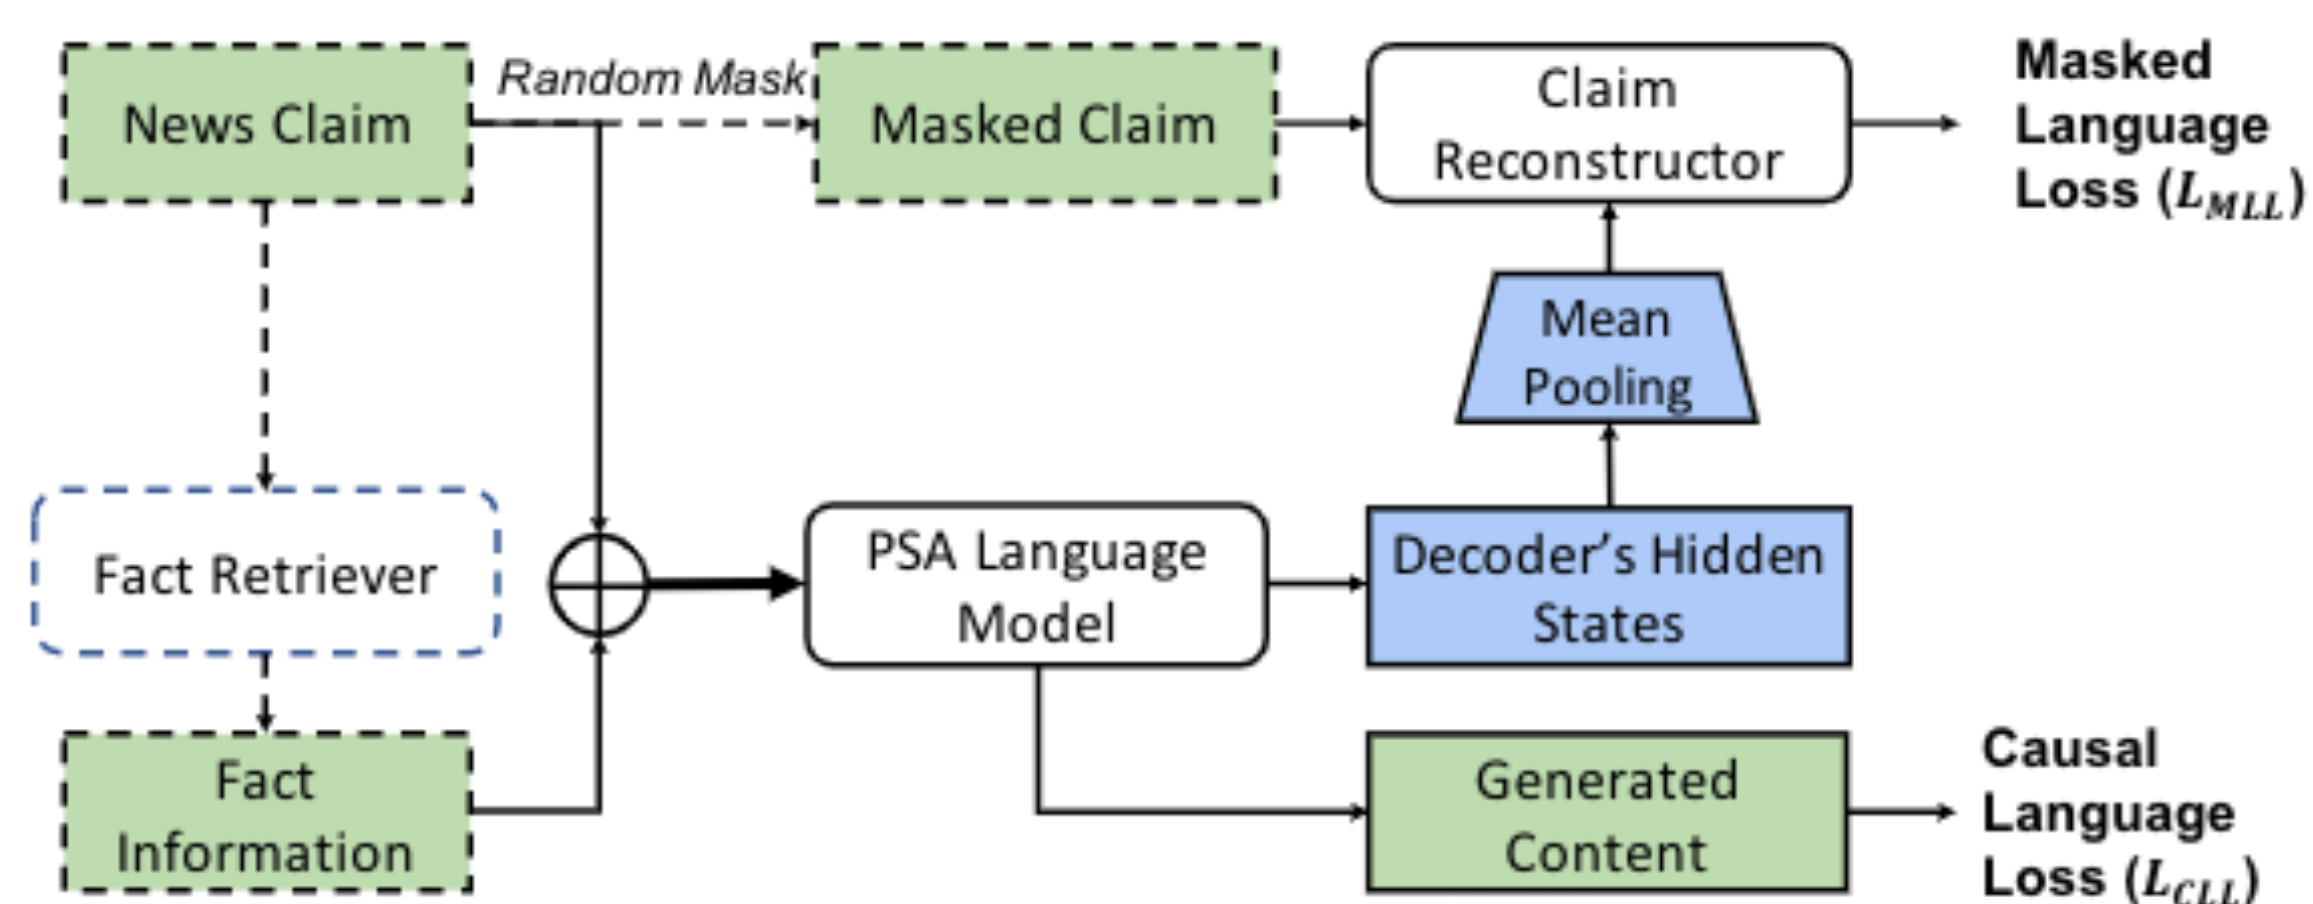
News Claim

Random Mask

Masked Claim

Claim Reconstructor

Masked Language Loss ($L_{MLL}$)

Mean Pooling

Fact Retriever

$\oplus$

PSA Language Model

Decoder's Hidden States

Fact Information

Generated Content

Causal Language Loss ($L_{CLL}$)